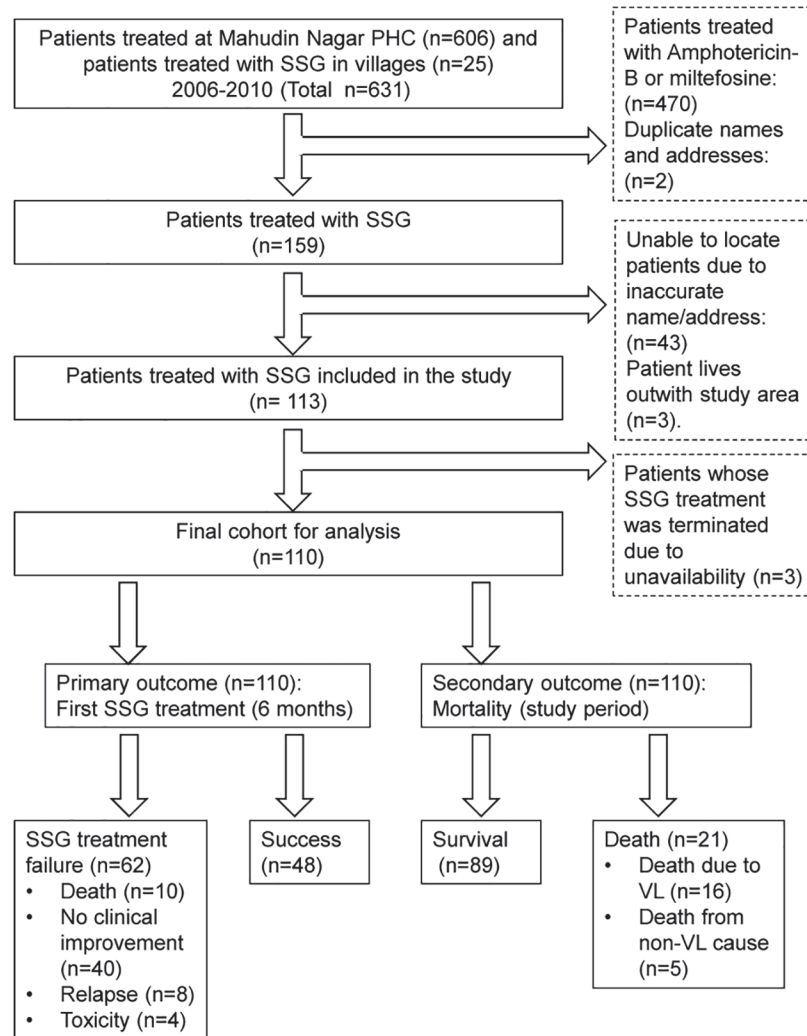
Patients treated at Mahudin Nagar PHC (n=606) and patients treated with SSG in villages (n=25) 2006-2010 (Total n=631)

Patients treated with Amphotericin-B or miltefosine: (n=470)
Duplicate names and addresses: (n=2)

Patients treated with SSG (n=159)

Unable to locate patients due to inaccurate name/address: (n=43)
Patient lives outwith study area (n=3).

Patients treated with SSG included in the study (n= 113)

Patients whose SSG treatment was terminated due to unavailability (n=3)

Final cohort for analysis (n=110)

Primary outcome (n=110): First SSG treatment (6 months)

Secondary outcome (n=110): Mortality (study period)

SSG treatment failure (n=62)
• Death (n=10)
• No clinical improvement (n=40)
• Relapse (n=8)
• Toxicity (n=4)

Success (n=48)

Survival (n=89)

Death (n=21)
• Death due to VL (n=16)
• Death from non-VL cause (n=5)